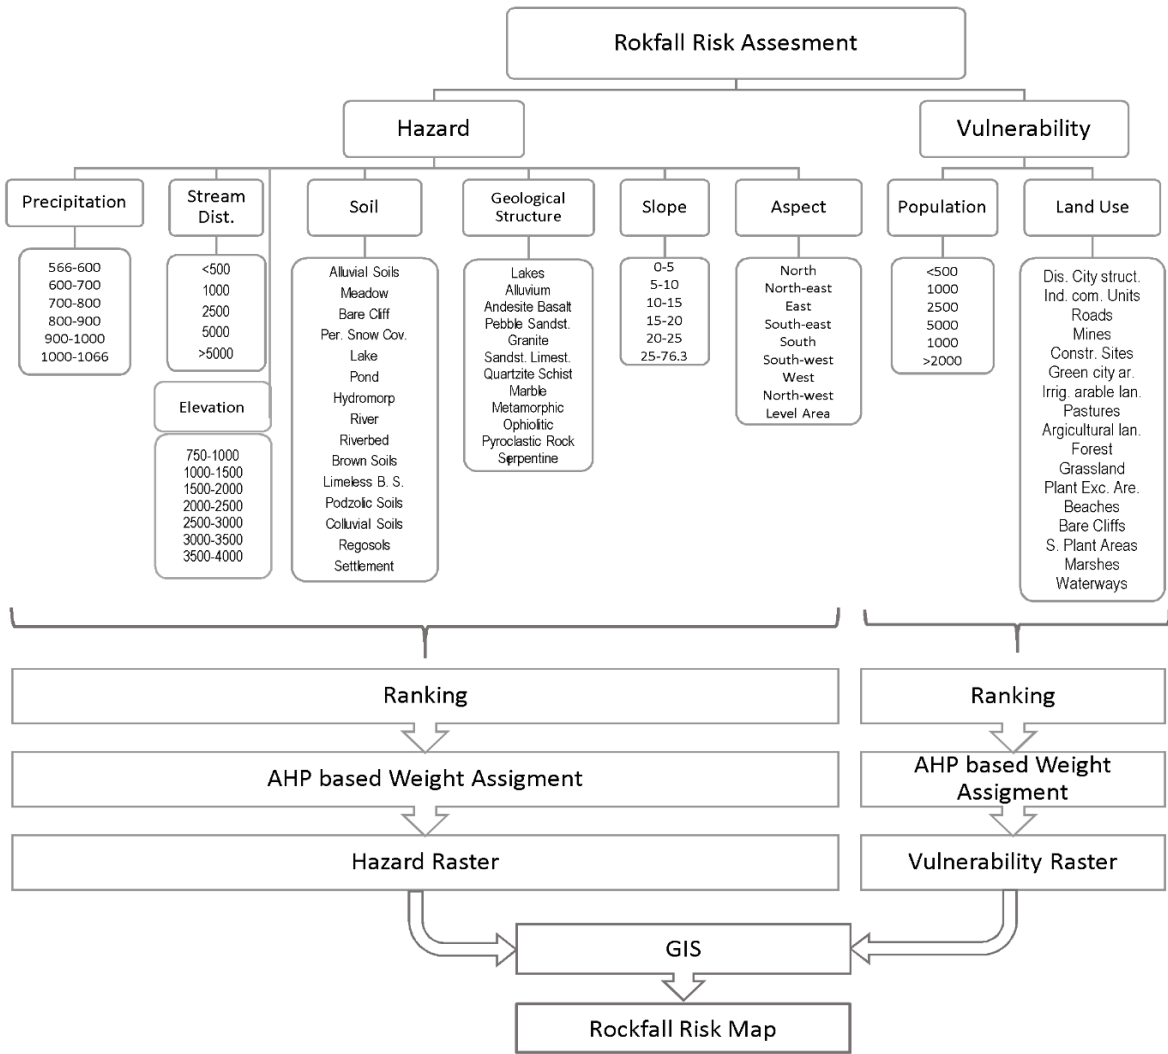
Rokfall Risk Assesment

Hazard

Vulnerability

Precipitation

566-600
600-700
700-800
800-900
900-1000
1000-1066

Stream Dist.

<500
1000
2500
5000
>5000

Elevation

750-1000
1000-1500
1500-2000
2000-2500
2500-3000
3000-3500
3500-4000

Soil

Alluvial Soils
Meadow
Bare Cliff
Per. Snow Cov.
Lake
Pond
Hydromorp
River
Riverbed
Brown Soils
Limeless B. S.
Podzolic Soils
Colluvial Soils
Regosols
Settlement

Geological Structure

Lakes
Alluvium
Andesite Basalt
Pebble Sandst.
Granite
Sandst. Limest.
Quartzite Schist
Marble
Metamorphic
Ophiolitic
Pyroclastic Rock
Serpentine

Slope

0-5
5-10
10-15
15-20
20-25
25-76.3

Aspect

North
North-east
East
South-east
South
South-west
West
North-west
Level Area

Population

<500
1000
2500
5000
1000
>2000

Land Use

Dis. City struct.
Ind. com. Units
Roads
Mines
Constr. Sites
Green city ar.
Irrig. arable lan.
Pastures
Argicultural lan.
Forest
Grassland
Plant Exc. Are.
Beaches
Bare Cliffs
S. Plant Areas
Marshes
Waterways

Ranking

AHP based Weight Assigment

Hazard Raster

Ranking

AHP based Weight Assigment

Vulnerability Raster

GIS

Rockfall Risk Map